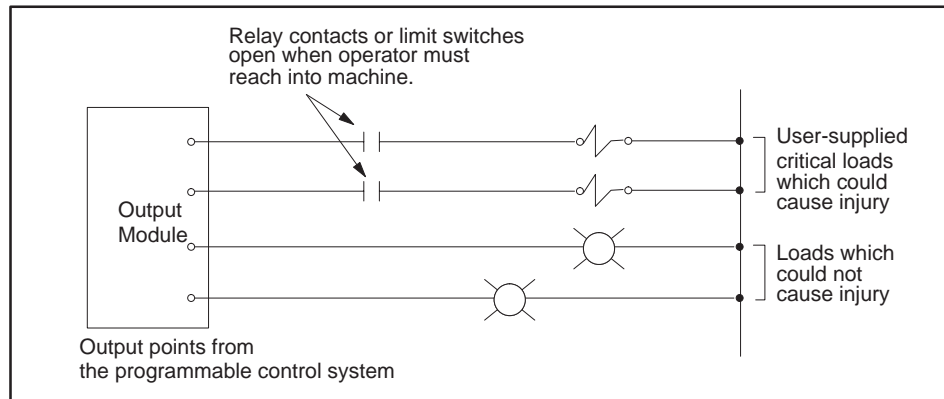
Relay contacts or limit switches open when operator must reach into machine.

Output Module

User-supplied critical loads which could cause injury

Loads which could not cause injury

Output points from the programmable control system